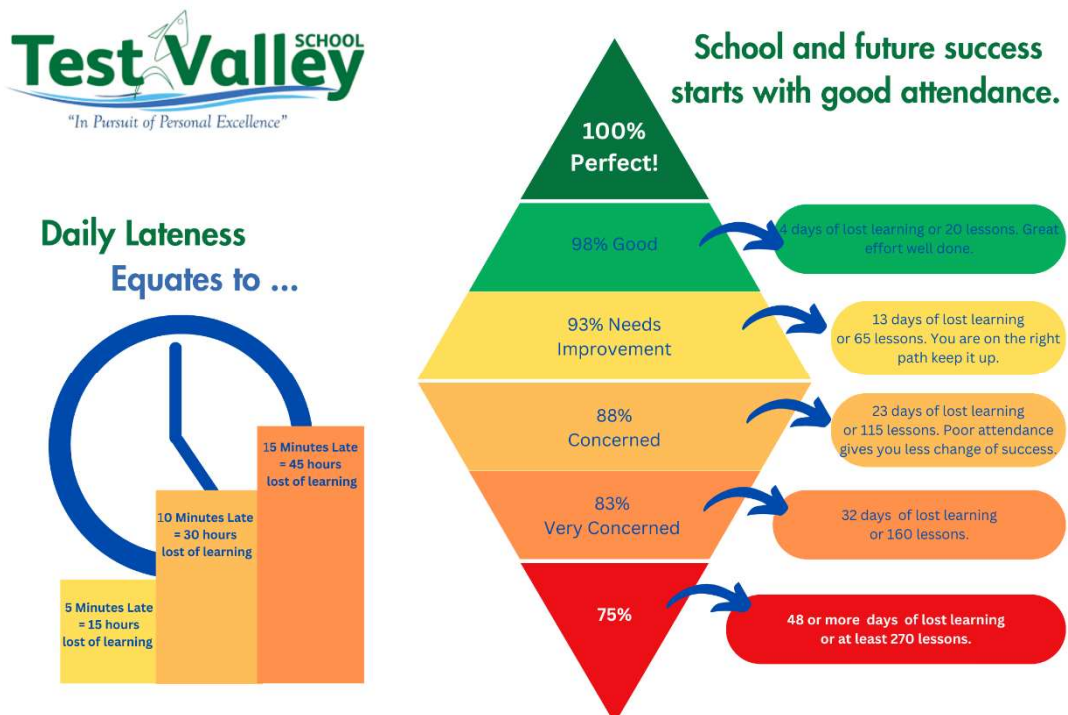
Test Valley SCHOOL
"In Pursuit of Personal Excellence"

School and future success starts with good attendance.

Daily Lateness
Equates to ...

5 Minutes Late = 15 hours lost of learning

10 Minutes Late = 30 hours lost of learning

15 Minutes Late = 45 hours lost of learning

100% Perfect!

98% Good

4 days of lost learning or 20 lessons. Great effort well done.

93% Needs Improvement

13 days of lost learning or 65 lessons. You are on the right path keep it up.

88% Concerned

23 days of lost learning or 115 lessons. Poor attendance gives you less change of success.

83% Very Concerned

32 days of lost learning or 160 lessons.

75%

48 or more days of lost learning or at least 270 lessons.